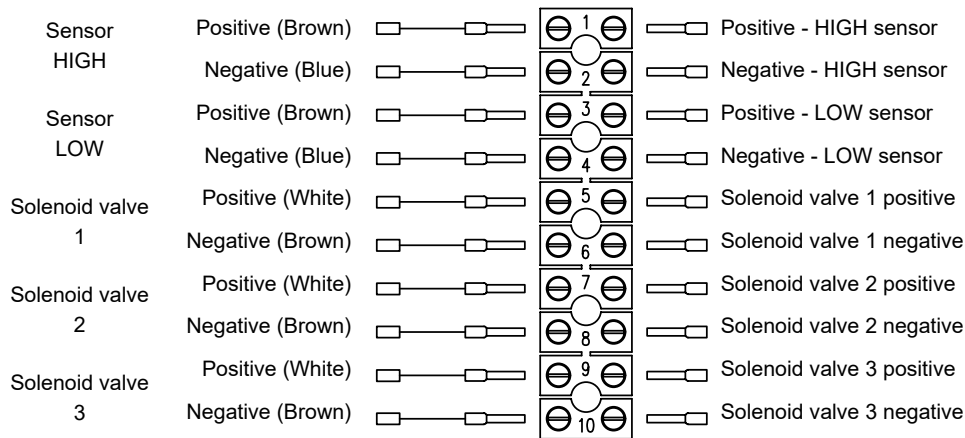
| | | | |
|---|---|---|---|
| Sensor HIGH | Positive (Brown) | 1 | Positive - HIGH sensor |
| | Negative (Blue) | 2 | Negative - HIGH sensor |
| Sensor LOW | Positive (Brown) | 3 | Positive - LOW sensor |
| | Negative (Blue) | 4 | Negative - LOW sensor |
| Solenoid valve 1 | Positive (White) | 5 | Solenoid valve 1 positive |
| | Negative (Brown) | 6 | Solenoid valve 1 negative |
| Solenoid valve 2 | Positive (White) | 7 | Solenoid valve 2 positive |
| | Negative (Brown) | 8 | Solenoid valve 2 negative |
| Solenoid valve 3 | Positive (White) | 9 | Solenoid valve 3 positive |
| | Negative (Brown) | 10 | Solenoid valve 3 negative |